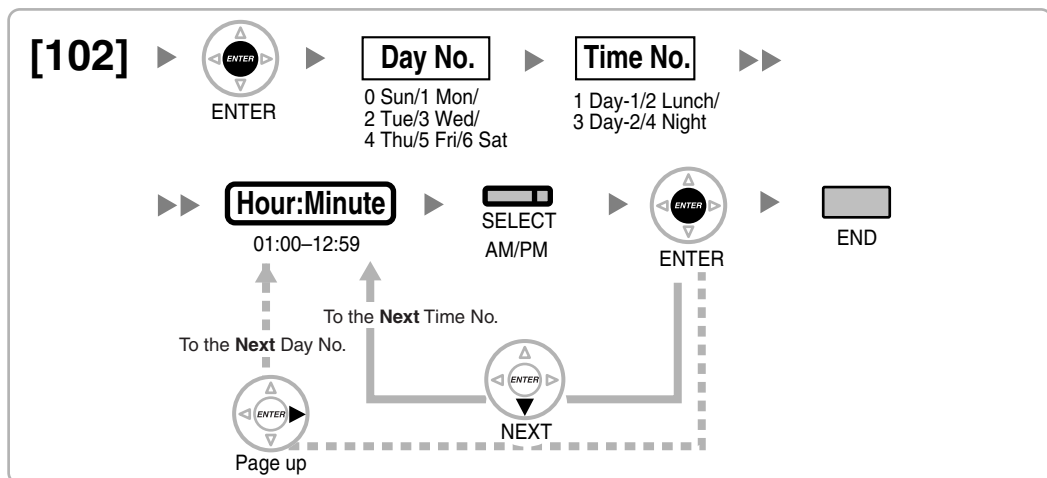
[102]

ENTER

ENTER

Day No.

0 Sun/1 Mon/ 2 Tue/3 Wed/ 4 Thu/5 Fri/6 Sat

Time No.

1 Day-1/2 Lunch/ 3 Day-2/4 Night

Hour:Minute

01:00–12:59

SELECT

AM/PM

ENTER

ENTER

END

To the **Next** Time No.

To the **Next** Day No.

ENTER

NEXT

ENTER

Page up